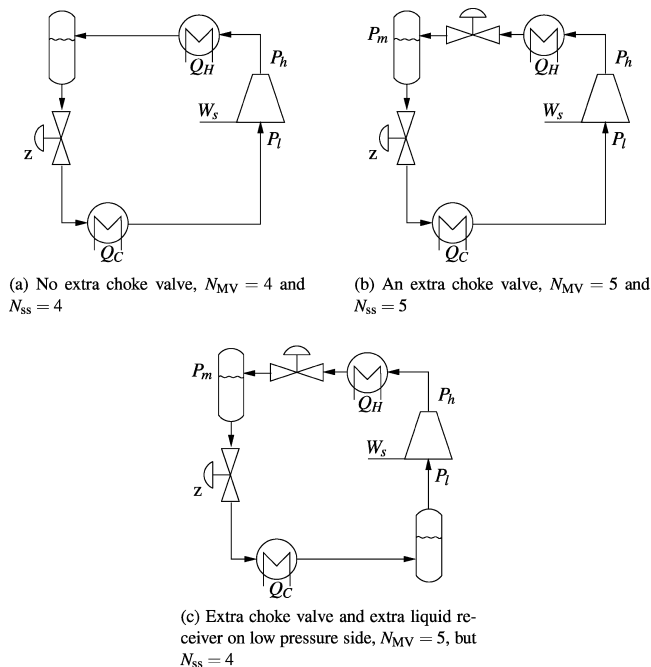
$Q_H$
$P_h$
$W_s$
$P_l$
z
$Q_C$

(a) No extra choke valve, $N_{\text{MV}} = 4$ and $N_{\text{ss}} = 4$

$P_m$
$Q_H$
$P_h$
$W_s$
$P_l$
z
$Q_C$

(b) An extra choke valve, $N_{\text{MV}} = 5$ and $N_{\text{ss}} = 5$

$P_m$
$Q_H$
$P_h$
$W_s$
$P_l$
z
$Q_C$

(c) Extra choke valve and extra liquid receiver on low pressure side, $N_{\text{MV}} = 5$, but $N_{\text{ss}} = 4$